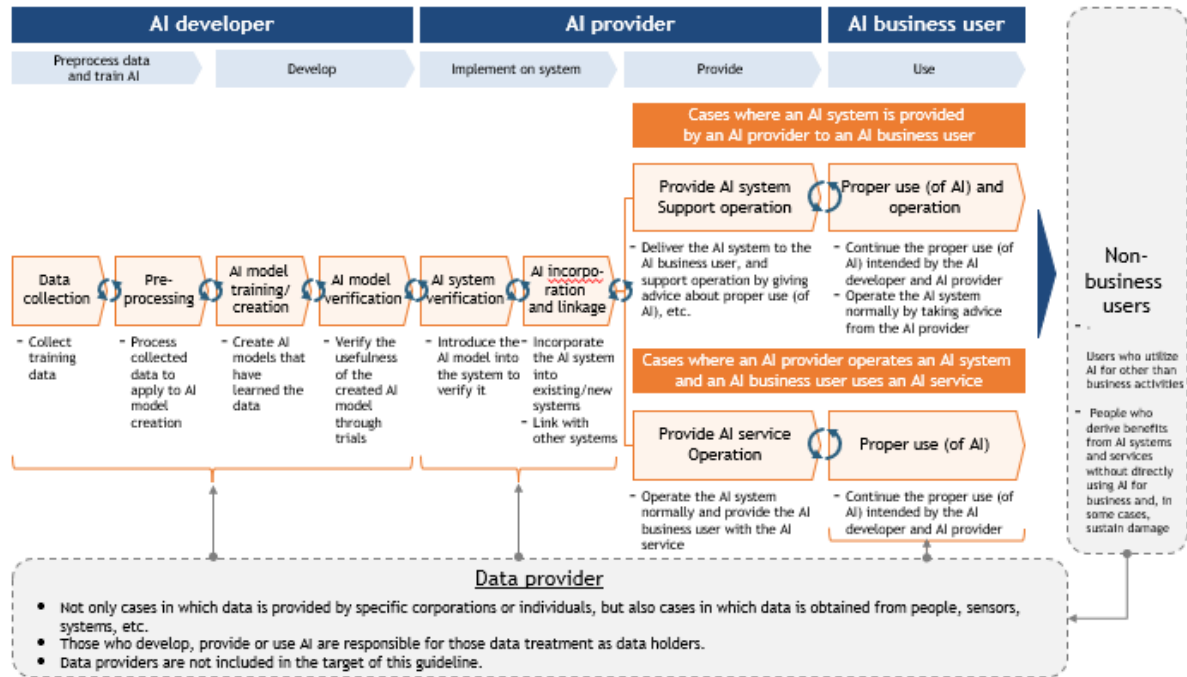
AI developer

AI provider

AI business user

Preprocess data and train AI

Develop

Implement on system

Provide

Use

Cases where an AI system is provided by an AI provider to an AI business user

Provide AI system Support operation

Proper use (of AI) and operation

- Deliver the AI system to the AI business user, and support operation by giving advice about proper use (of AI), etc.

- Continue the proper use (of AI) intended by the AI developer and AI provider
- Operate the AI system normally by taking advice from the AI provider

Data collection

Pre-processing

AI model training/ creation

AI model verification

AI system verification

AI incorporation and linkage

- Collect training data

- Process collected data to apply to AI model creation

- Create AI models that have learned the data

- Verify the usefulness of the created AI model through trials

- Introduce the AI model into the system to verify it

- Incorporate the AI system into existing/new systems
- Link with other systems

Cases where an AI provider operates an AI system and an AI business user uses an AI service

Provide AI service Operation

Proper use (of AI)

- Operate the AI system normally and provide the AI business user with the AI service

- Continue the proper use (of AI) intended by the AI developer and AI provider

Non-business users

- Users who utilize AI for other than business activities

- People who derive benefits from AI systems and services without directly using AI for business and, in some cases, sustain damage

Data provider

- Not only cases in which data is provided by specific corporations or individuals, but also cases in which data is obtained from people, sensors, systems, etc.
- Those who develop, provide or use AI are responsible for those data treatment as data holders.
- Data providers are not included in the target of this guideline.